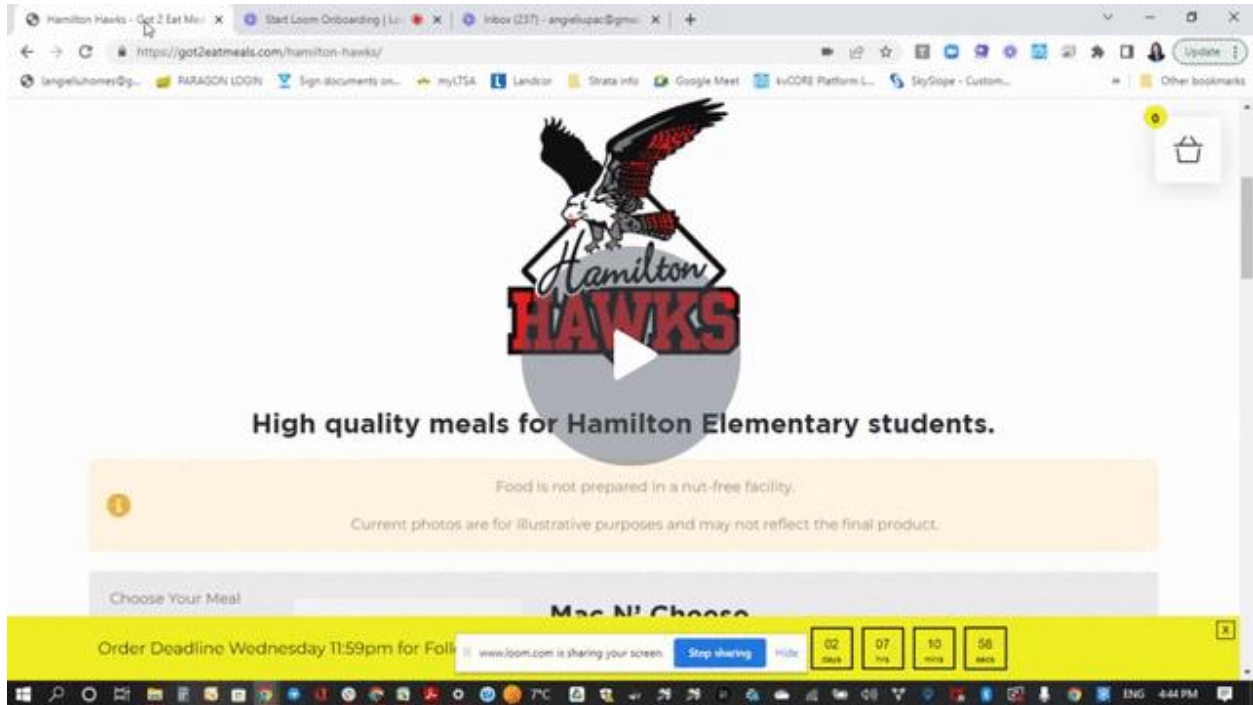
Hamilton Hawks - Got 2 Eat Me ×  Start Loom Onboarding | Lo ×  Inbox (237) - angielupac@gma ×  +

https://got2eatmeals.com/hamilton-hawks/

Update

langieluhomes@g...  PARAGON LOGIN  Sign documents on...  myLTSA  Landcor  Strata info  Google Meet  kvCORE Platform L...  SkySlope - Custom...  Other bookmarks

0

Hamilton
HAWKS

High quality meals for Hamilton Elementary students.

Food is not prepared in a nut-free facility.

Current photos are for illustrative purposes and may not reflect the final product.

Choose Your Meal

Mac N' Cheese

Order Deadline Wednesday 11:59pm for Foll

www.loom.com is sharing your screen.  Stop sharing  Hide

02 days  07 hrs  10 mins  58 secs

7°C  ENG  4:44 PM